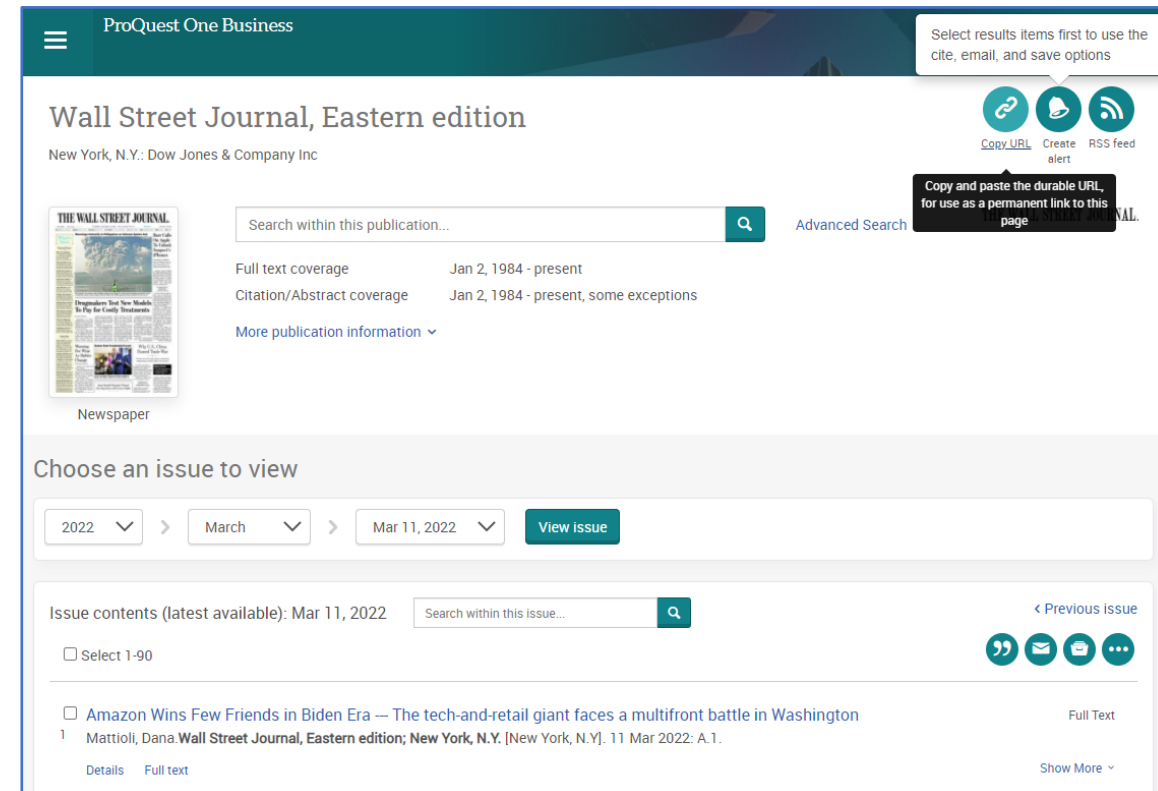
ProQuest One Business

Select results items first to use the cite, email, and save options

Wall Street Journal, Eastern edition

New York, N.Y.: Dow Jones & Company Inc

Copy URL Create alert RSS feed

Copy and paste the durable URL, for use as a permanent link to this page

THE WALL STREET JOURNAL.

Dragmakers Test New Models To Pay for Costly Treatments

Newspaper

Search within this publication...

Advanced Search

THE WALL STREET JOURNAL.

Full text coverage Jan 2, 1984 - present

Citation/Abstract coverage Jan 2, 1984 - present, some exceptions

More publication information

Choose an issue to view

2022 March Mar 11, 2022 View issue

Issue contents (latest available): Mar 11, 2022

Search within this issue...

‹ Previous issue

Select 1-90

1 Amazon Wins Few Friends in Biden Era --- The tech-and-retail giant faces a multifront battle in Washington

Full Text

Mattioli, Dana.**Wall Street Journal, Eastern edition; New York, N.Y.** [New York, N.Y]. 11 Mar 2022: A.1.

Details Full text

Show More